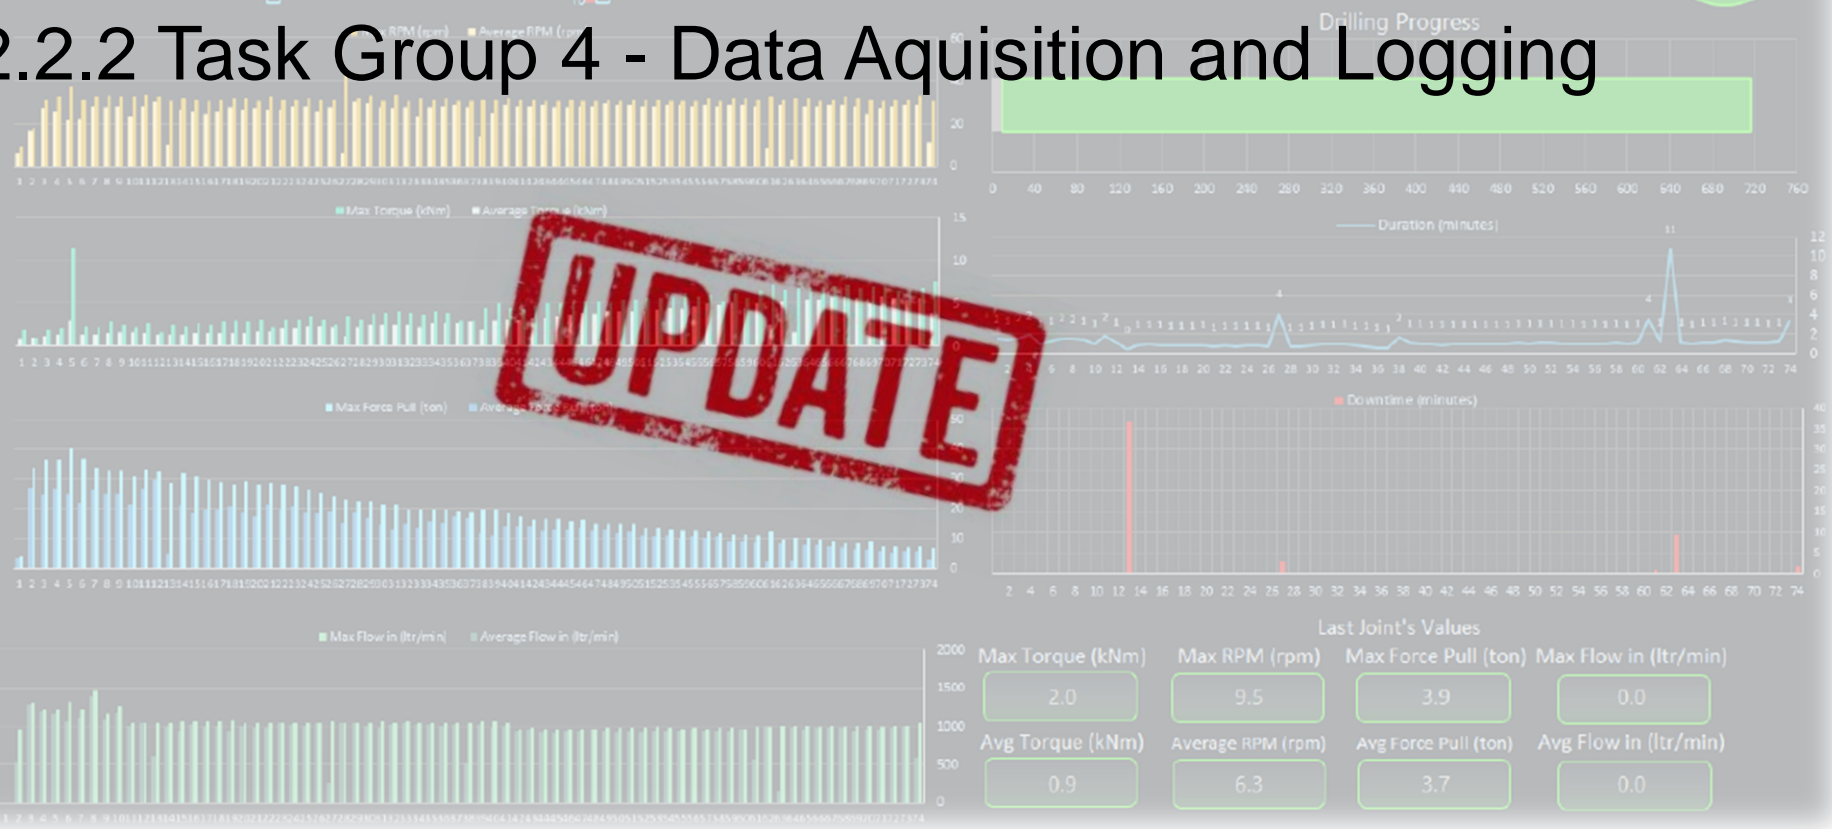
2.2.2 Task Group 4 - Data Aquisition and Logging

UPDATE

Drilling Progress

0 40 80 120 160 200 240 280 320 360 400 440 480 520 560 600 640 680 720 760

Max RPM (rpm) Average RPM (rpm)

Max Torque (kNm) Average Torque (kNm)

Duration (minutes)

Max Force Pull (ton) Average Force Pull (ton)

Downtime (minutes)

Max Flow in (ltr/min) Average Flow in (ltr/min)

Last Joint's Values

| Max Torque (kNm) | Max RPM (rpm) | Max Force Pull (ton) | Max Flow in (ltr/min) |
|---|---|---|---|
| 2.0 | 9.5 | 3.9 | 0.0 |
| Avg Torque (kNm) | Average RPM (rpm) | Avg Force Pull (ton) | Avg Flow in (ltr/min) |
| 0.9 | 6.3 | 3.7 | 0.0 |